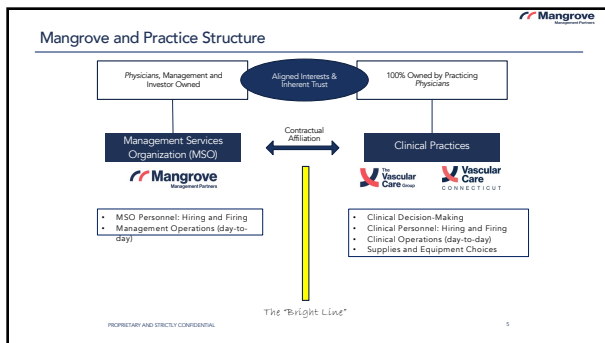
Mangrove Management Partners

Mangrove and Practice Structure

Physicians, Management and Investor Owned

Aligned Interests & Inherent Trust

100% Owned by Practicing Physicians

Management Services Organization (MSO)

Contractual Affiliation

Clinical Practices

Mangrove Management Partners

The Vascular Care Group

Vascular Care CONNECTICUT

- MSO Personnel: Hiring and Firing
- Management Operations (day-to-day)

- Clinical Decision-Making
- Clinical Personnel: Hiring and Firing
- Clinical Operations (day-to-day)
- Supplies and Equipment Choices

The "Bright Line"

PROPRIETARY AND STRICTLY CONFIDENTIAL

5